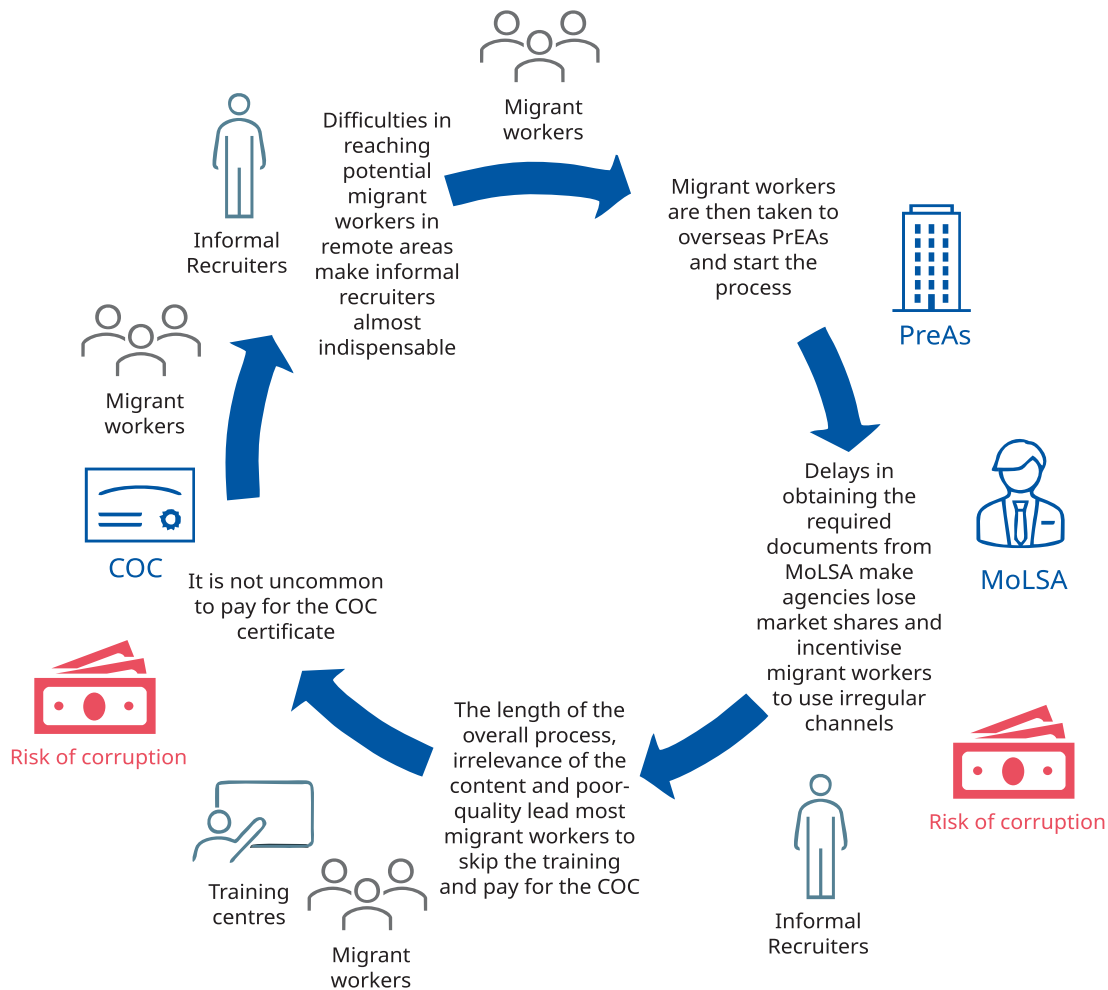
Migrant workers

Difficulties in reaching potential migrant workers in remote areas make informal recruiters almost indispensable

Informal Recruiters

Migrant workers are then taken to overseas PrEAs and start the process

PreAs

Migrant workers

COC

It is not uncommon to pay for the COC certificate

Delays in obtaining the required documents from MoLSA make agencies lose market shares and incentivise migrant workers to use irregular channels

MoLSA

Risk of corruption

The length of the overall process, irrelevance of the content and poor-quality lead most migrant workers to skip the training and pay for the COC

Risk of corruption

Training centres

Migrant workers

Informal Recruiters